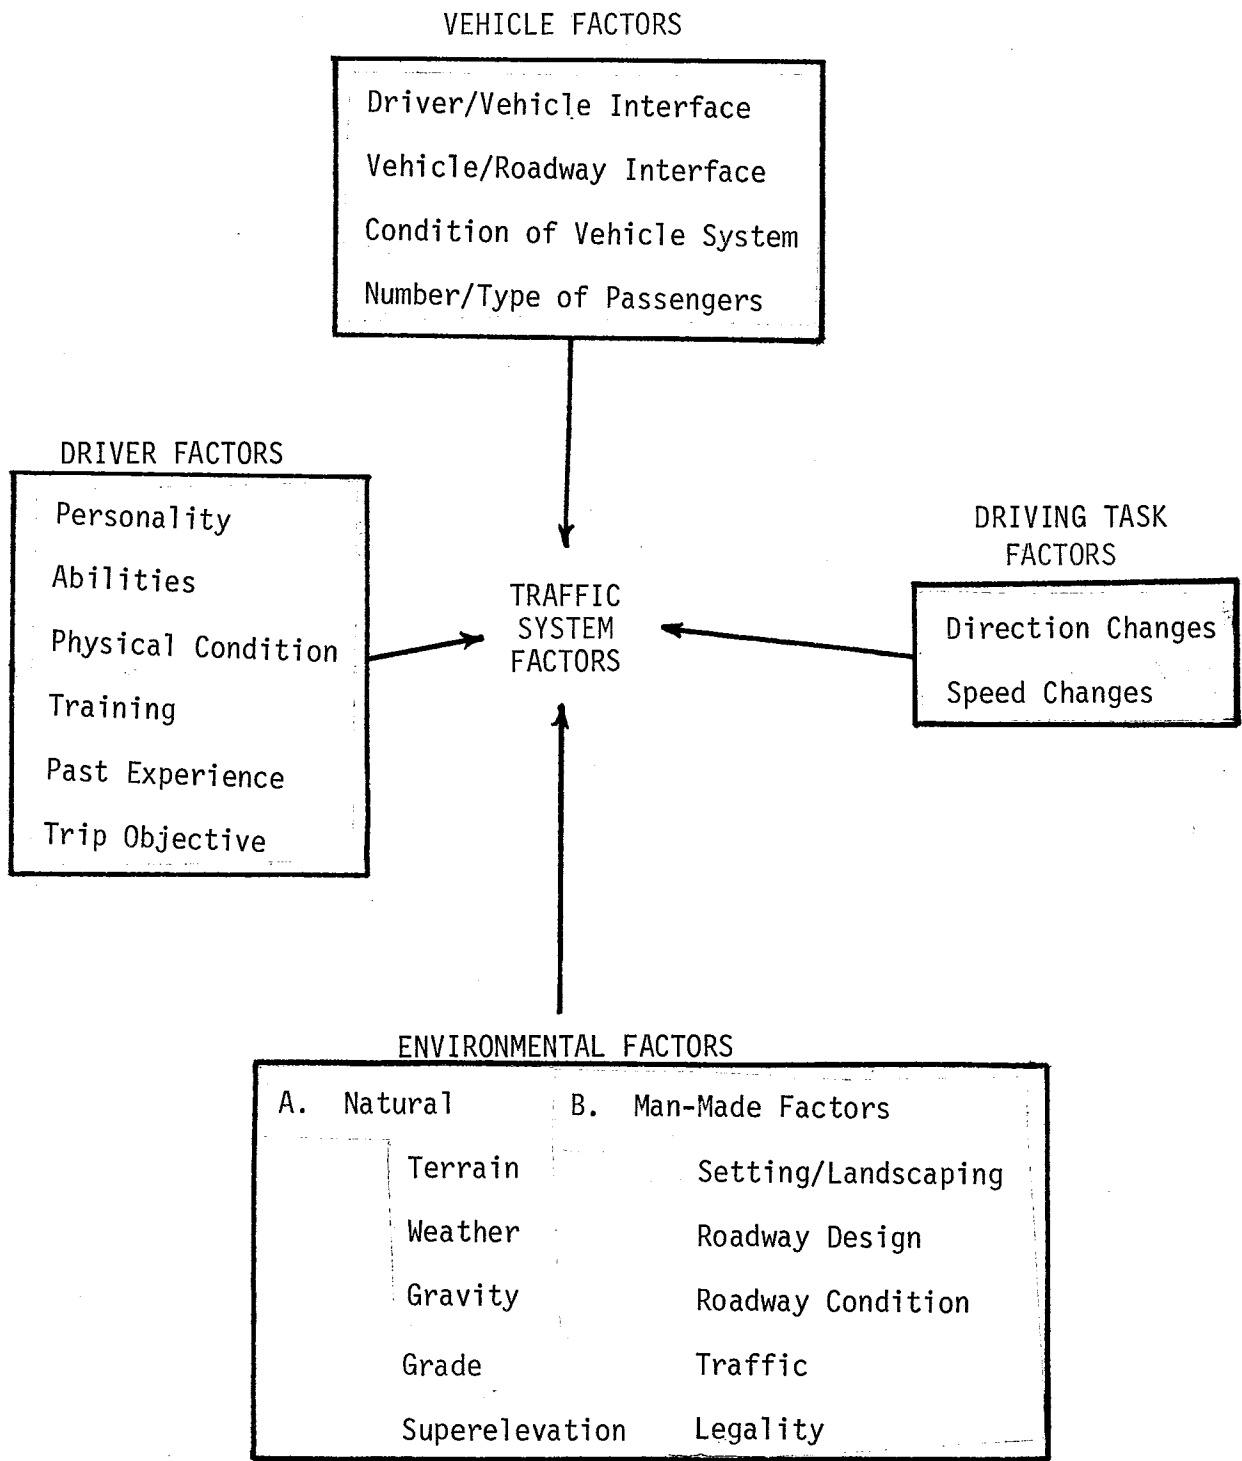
VEHICLE FACTORS

Driver/Vehicle Interface

Vehicle/Roadway Interface

Condition of Vehicle System

Number/Type of Passengers

DRIVER FACTORS

Personality

Abilities

Physical Condition

Training

Past Experience

Trip Objective

TRAFFIC SYSTEM FACTORS

DRIVING TASK FACTORS

Direction Changes

Speed Changes

ENVIRONMENTAL FACTORS

A. Natural

Terrain

Weather

Gravity

Grade

Superelevation

B. Man-Made Factors

Setting/Landscaping

Roadway Design

Roadway Condition

Traffic

Legality